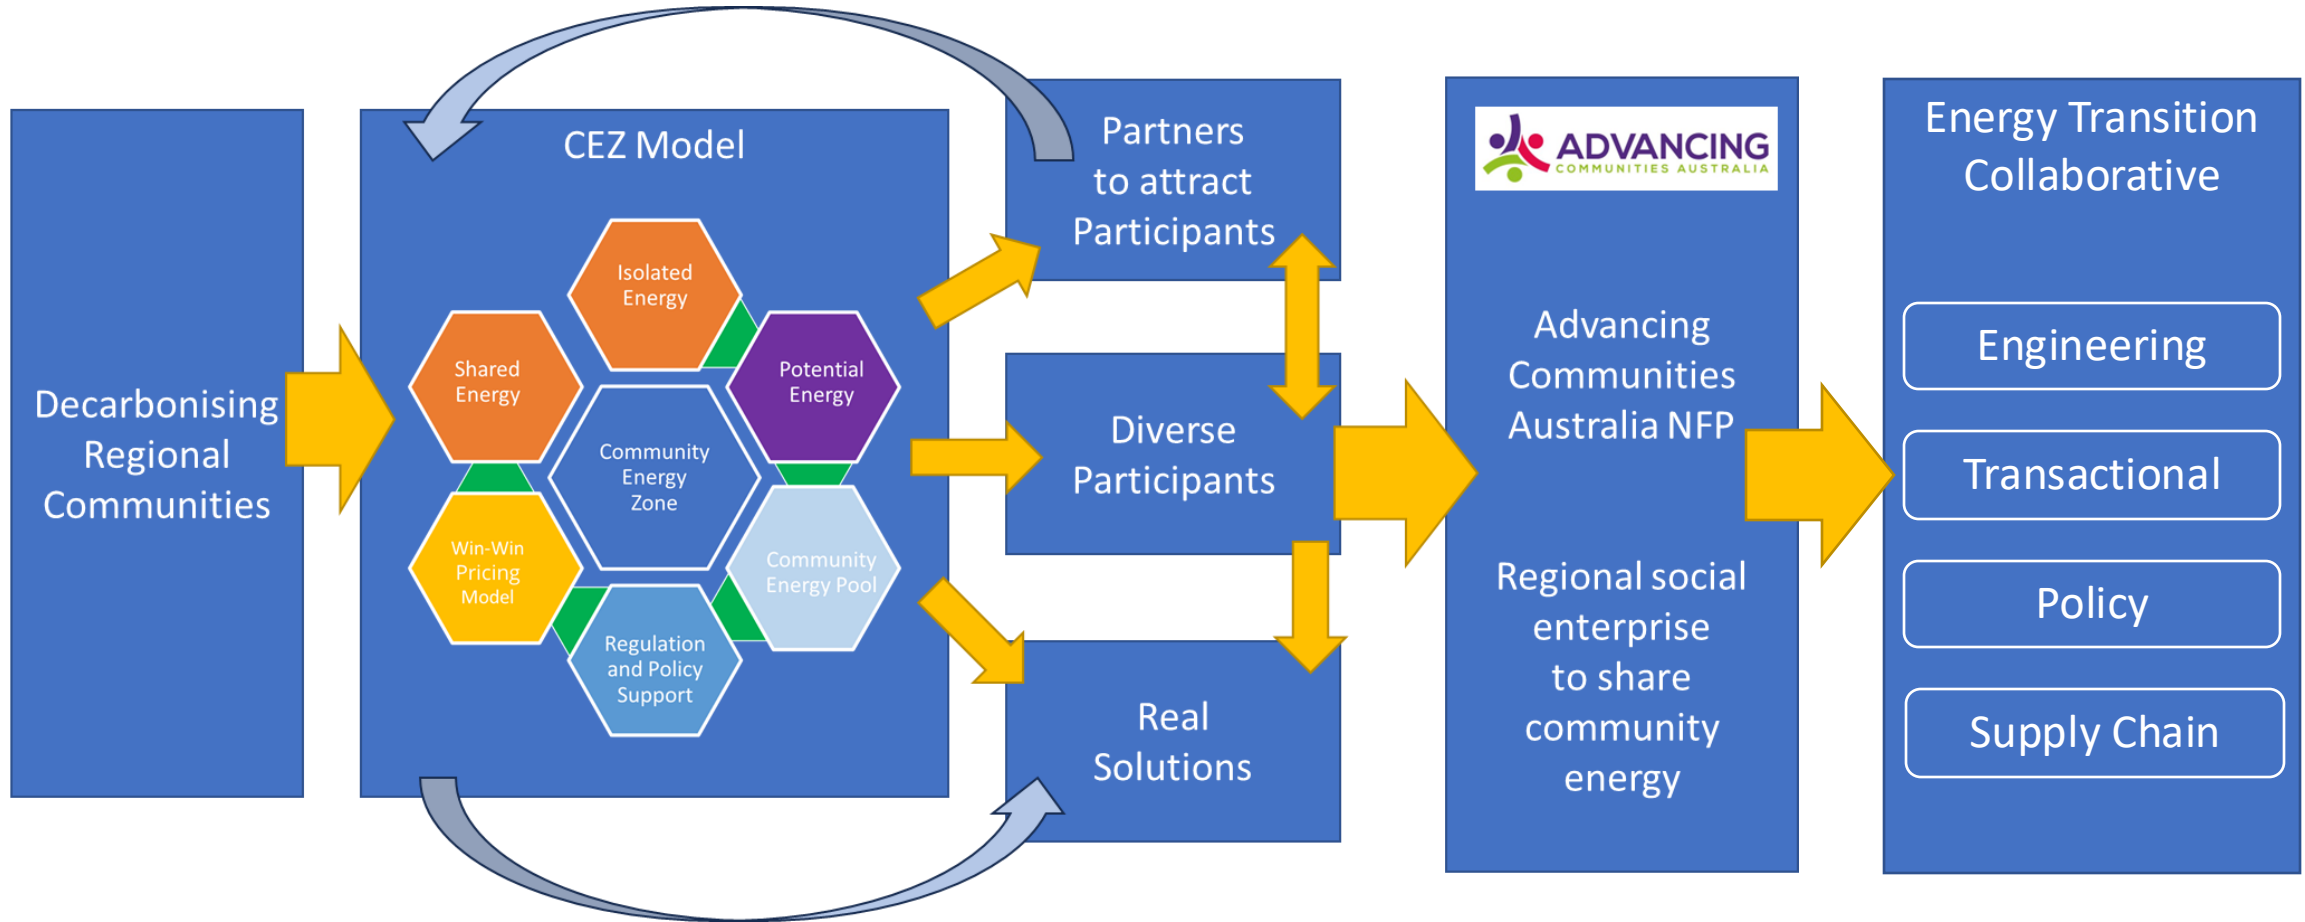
Decarbonising Regional Communities

CEZ Model

Isolated Energy

Shared Energy

Potential Energy

Community Energy Zone

Win-Win Pricing Model

Community Energy Pool

Regulation and Policy Support

Partners to attract Participants

Diverse Participants

Real Solutions

ADVANCING COMMUNITIES AUSTRALIA

Advancing Communities Australia NFP

Regional social enterprise to share community energy

Energy Transition Collaborative

Engineering

Transactional

Policy

Supply Chain